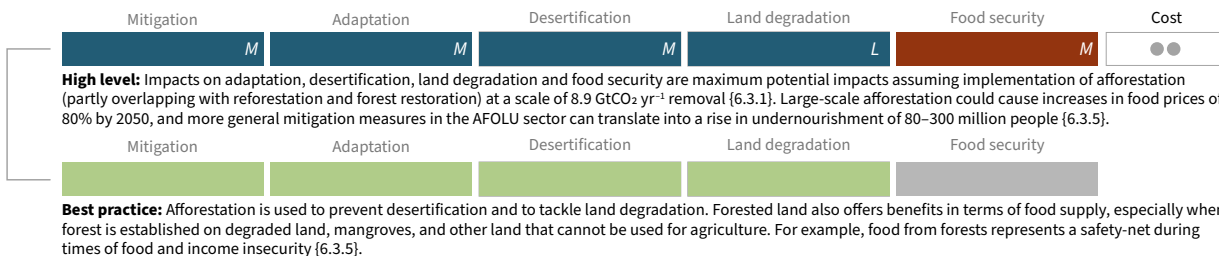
| Mitigation | Adaptation | Desertification | Land degradation | Food security | Cost |
|---|---|---|---|---|---|
| M | M | M | L | M | ●● |

**High level:** Impacts on adaptation, desertification, land degradation and food security are maximum potential impacts assuming implementation of afforestation (partly overlapping with reforestation and forest restoration) at a scale of 8.9 GtCO₂ yr⁻¹ removal {6.3.1}. Large-scale afforestation could cause increases in food prices of 80% by 2050, and more general mitigation measures in the AFOLU sector can translate into a rise in undernourishment of 80–300 million people {6.3.5}.

| Mitigation | Adaptation | Desertification | Land degradation | Food security |
|---|---|---|---|---|

**Best practice:** Afforestation is used to prevent desertification and to tackle land degradation. Forested land also offers benefits in terms of food supply, especially when forest is established on degraded land, mangroves, and other land that cannot be used for agriculture. For example, food from forests represents a safety-net during times of food and income insecurity {6.3.5}.